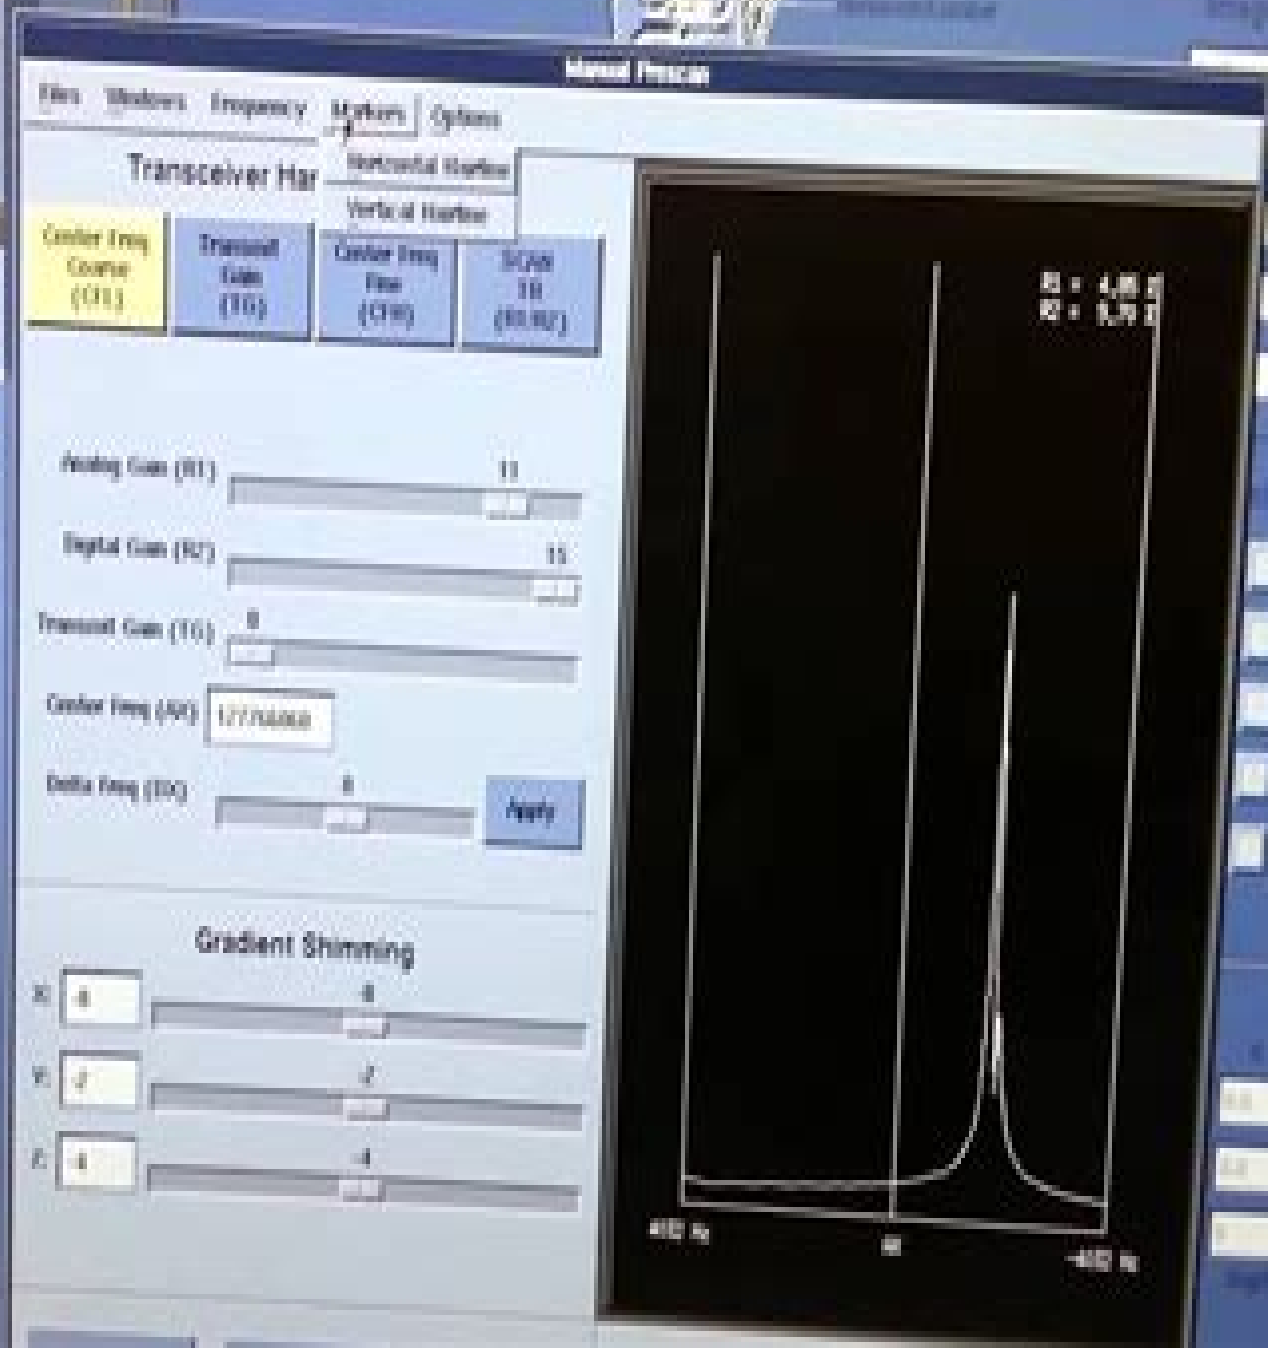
Manual Prescan

Files Windows Frequency Markers Options

Horizontal Marker
Vertical Marker

Transceiver Har

Center Freq Coarse (CFL)

Transmit Gain (TG)

Center Freq Fine (CFH)

SCAN TR (R1/R2)

Analog Gain (R1) 13

Digital Gain (R2) 15

Transmit Gain (TG) 0

Center Freq (AX) 127768868

Delta Freq (DX) 0

Apply

Gradient Shimming

X: -8 -8

Y: -2 -2

Z: -4 -4

R1 : 4.00 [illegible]
R2 : 5.70 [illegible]

400 Hz

0

-400 Hz